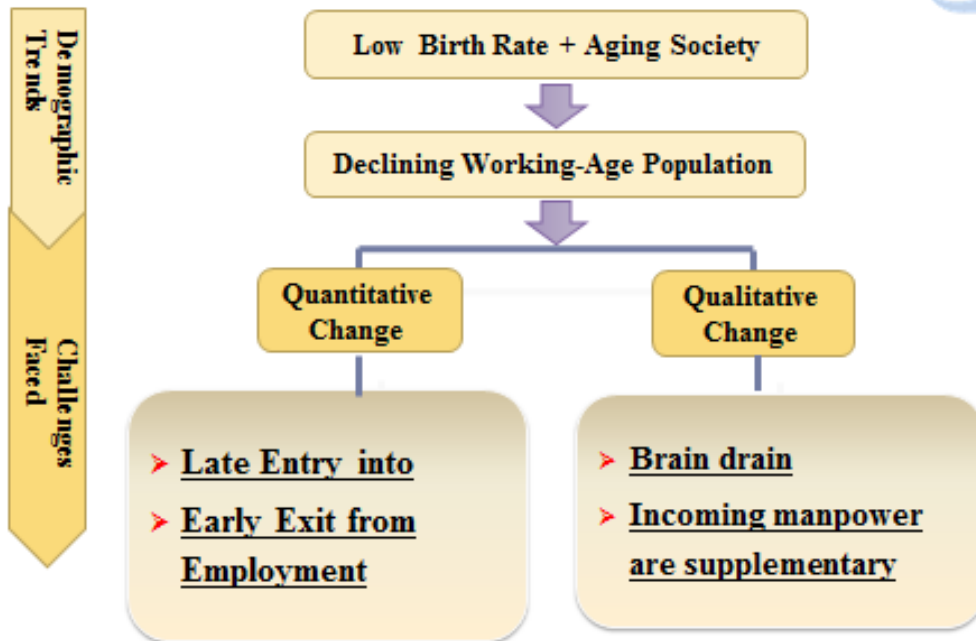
Demographic Trends

Challenges Faced

Low Birth Rate + Aging Society

Declining Working-Age Population

Quantitative Change

Qualitative Change

➤ Late Entry into

➤ Early Exit from Employment

➤ Brain drain

➤ Incoming manpower are supplementary